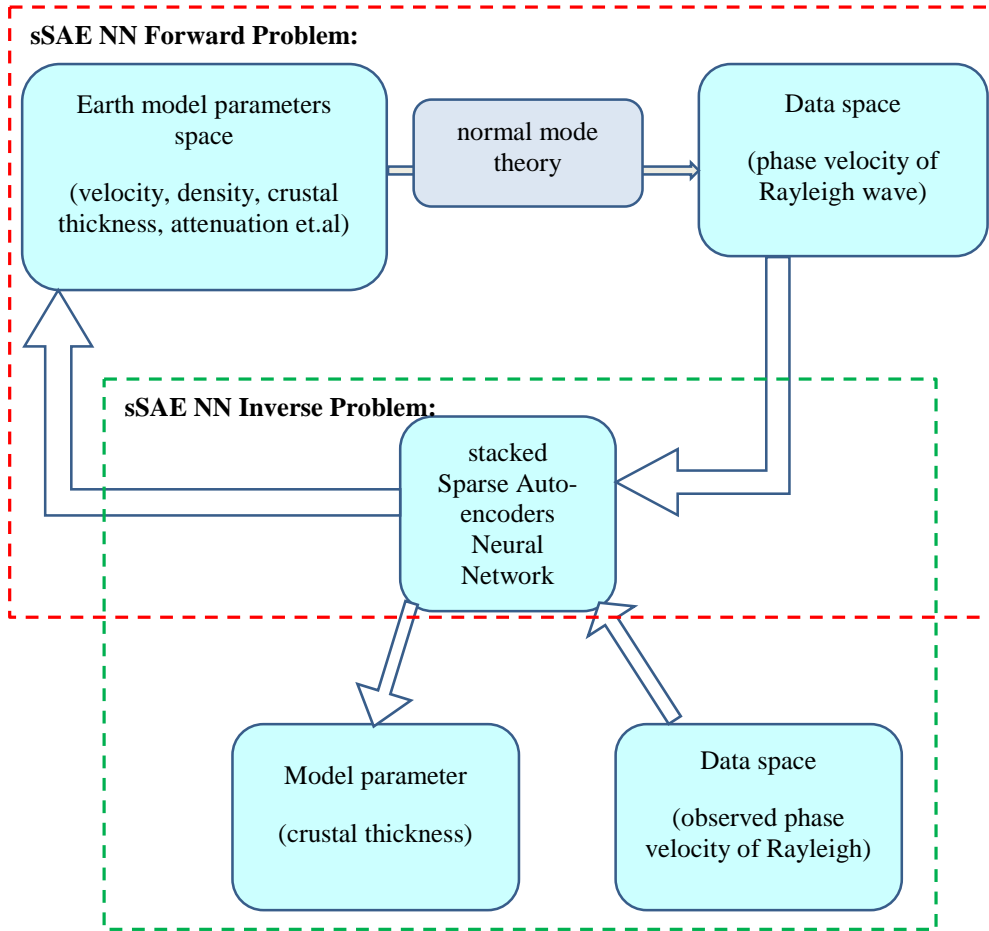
sSAE NN Forward Problem:

Earth model parameters space

(velocity, density, crustal thickness, attenuation et.al)

normal mode theory

Data space

(phase velocity of Rayleigh wave)

sSAE NN Inverse Problem:

stacked Sparse Auto-encoders Neural Network

Model parameter

(crustal thickness)

Data space

(observed phase velocity of Rayleigh)